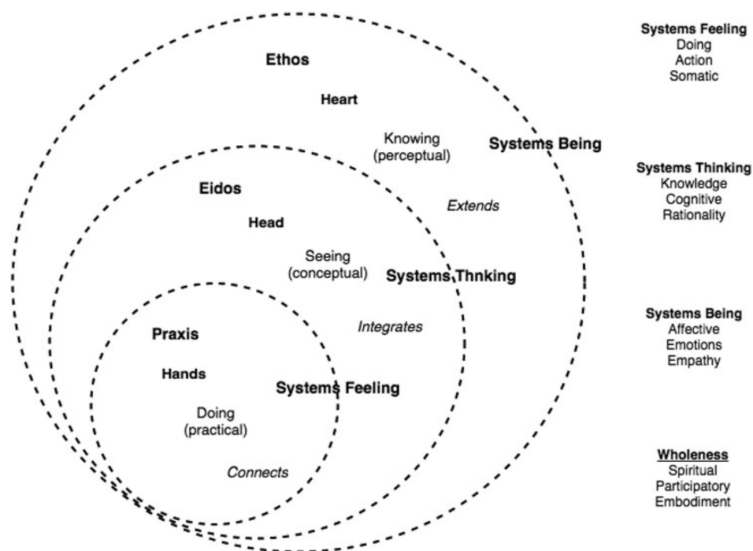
Ethos

Heart

Knowing (perceptual)

Systems Being

Extends

Eidos

Head

Seeing (conceptual)

Systems Thnking

Integrates

Praxis

Hands

Systems Feeling

Doing (practical)

Connects

Systems Feeling
Doing
Action
Somatic

Systems Thinking
Knowledge
Cognitive
Rationality

Systems Being
Affective
Emotions
Empathy

Wholeness
Spiritual
Participatory
Embodiment